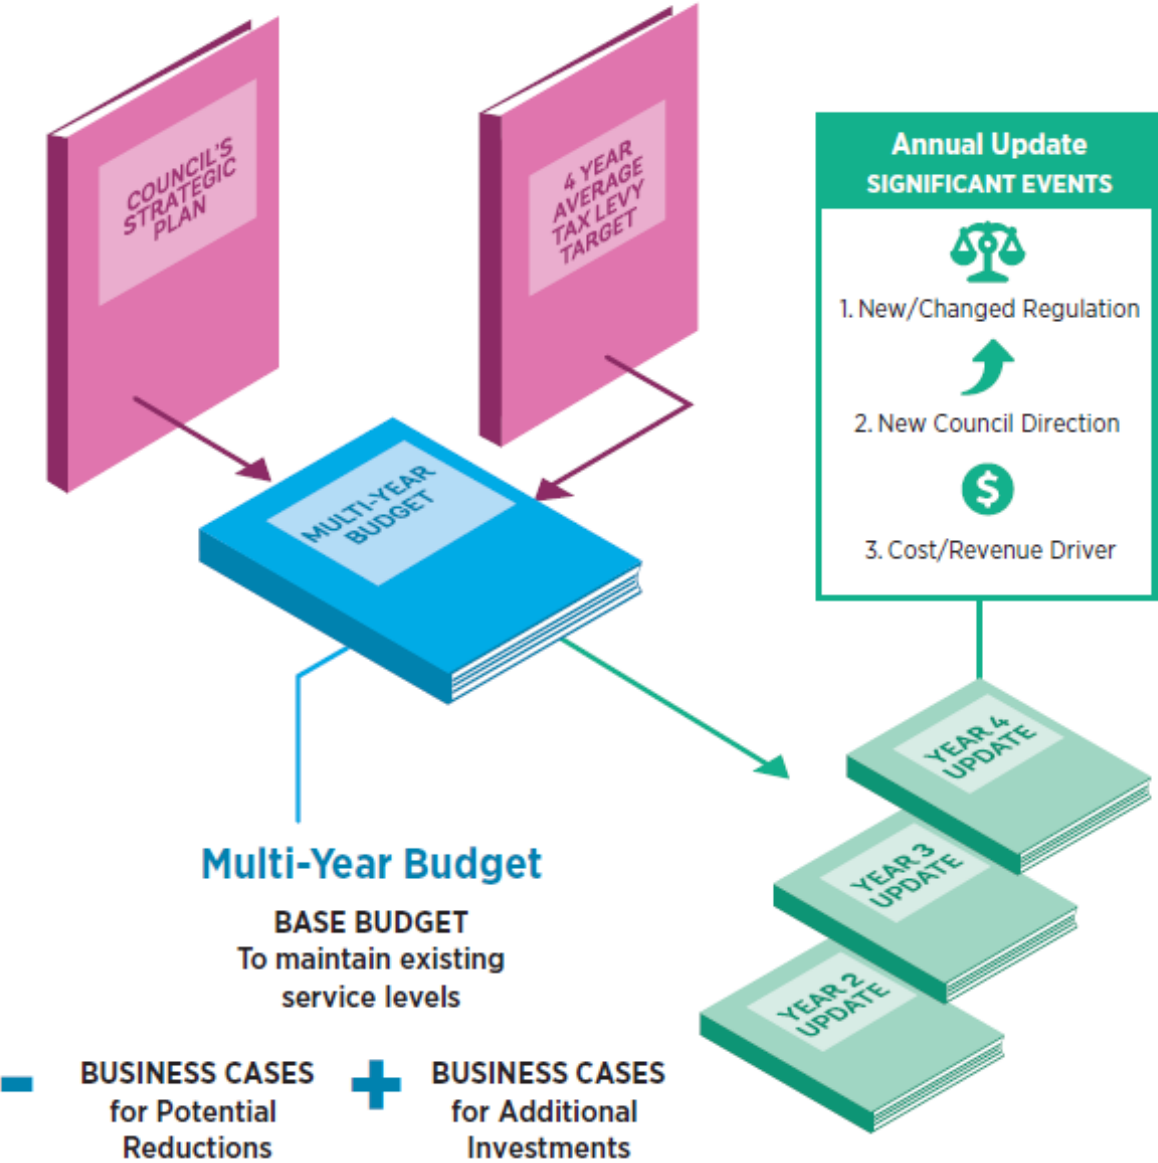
COUNCIL'S STRATEGIC PLAN

4 YEAR AVERAGE TAX LEVY TARGET

Annual Update
SIGNIFICANT EVENTS

1. New/Changed Regulation

2. New Council Direction

$

3. Cost/Revenue Driver

MULTI-YEAR BUDGET

YEAR 4 UPDATE

YEAR 3 UPDATE

YEAR 2 UPDATE

Multi-Year Budget

BASE BUDGET
To maintain existing service levels

−

BUSINESS CASES for Potential Reductions

+

BUSINESS CASES for Additional Investments